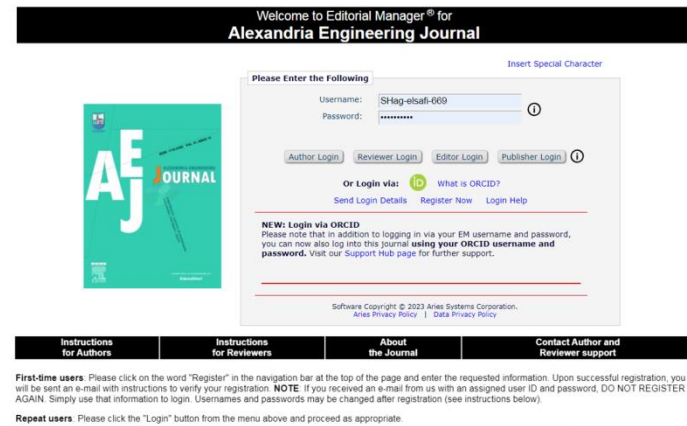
Welcome to Editorial Manager ® for
Alexandria Engineering Journal

Insert Special Character

Please Enter the Following

Username: SHag-elsafi-669
Password: ••••••••••

Author Login Reviewer Login Editor Login Publisher Login

Or Login via: What is ORCID?

Send Login Details Register Now Login Help

NEW: Login via ORCID
Please note that in addition to logging in via your EM username and password, you can now also log into this journal using your ORCID username and password. Visit our Support Hub page for further support.

Software Copyright © 2023 Aries Systems Corporation.
Aries Privacy Policy | Data Privacy Policy

AEJ JOURNAL

| Instructions for Authors | Instructions for Reviewers | About the Journal | Contact Author and Reviewer support |
|---|---|---|---|

First-time users: Please click on the word "Register" in the navigation bar at the top of the page and enter the requested information. Upon successful registration, you will be sent an e-mail with instructions to verify your registration. NOTE: If you received an e-mail from us with an assigned user ID and password, DO NOT REGISTER AGAIN. Simply use that information to login. Usernames and passwords may be changed after registration (see instructions below).

Repeat users: Please click the "Login" button from the menu above and proceed as appropriate.